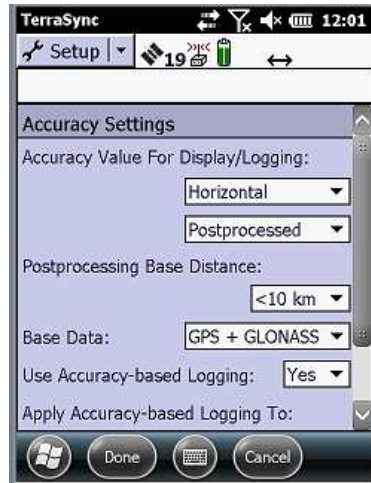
TerraSync 12:01

Setup 19

Accuracy Settings

Accuracy Value For Display/Logging:

Horizontal

Postprocessed

Postprocessing Base Distance:

<10 km

Base Data: GPS + GLONASS

Use Accuracy-based Logging: Yes

Apply Accuracy-based Logging To:

Done Cancel